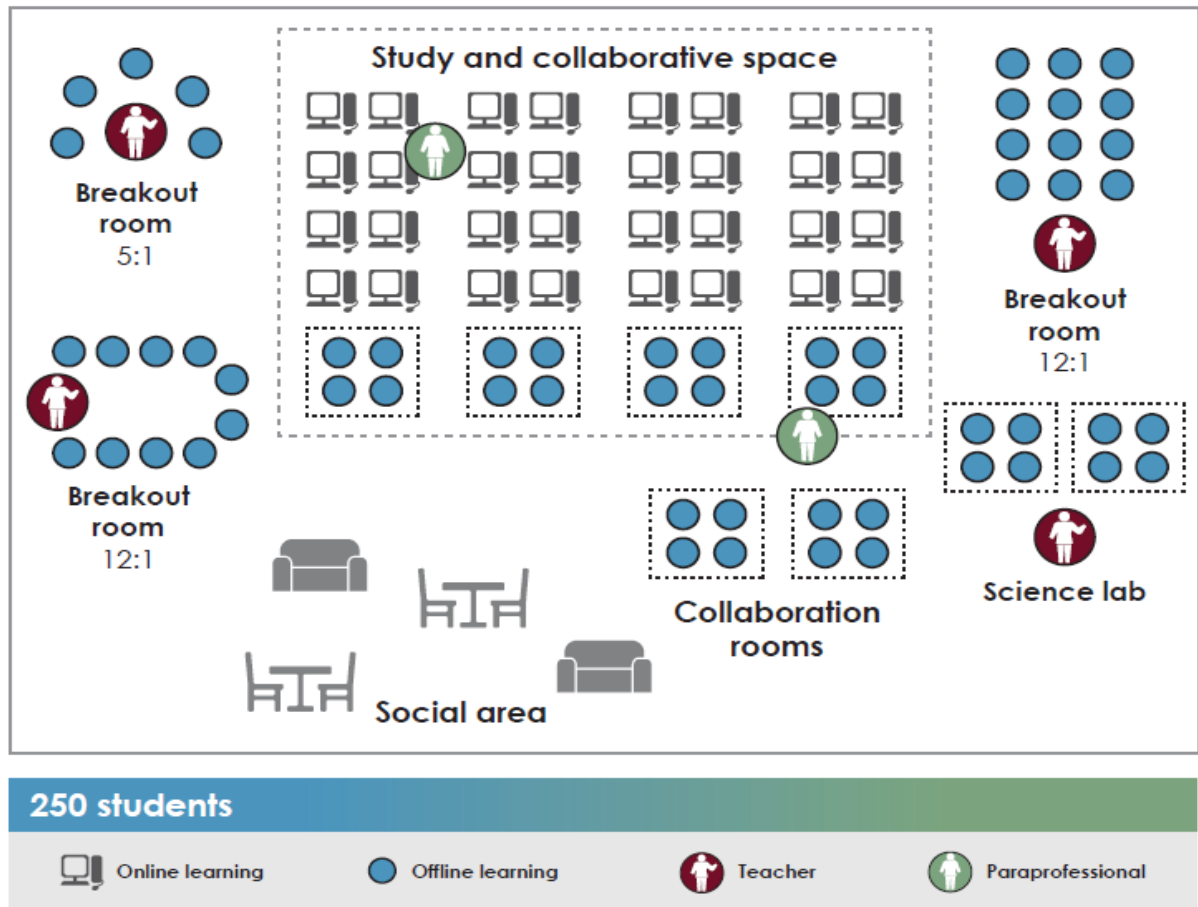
Breakout room
5:1

Study and collaborative space

Breakout room
12:1

Breakout room
12:1

Science lab

Collaboration rooms

Social area

250 students

Online learning
Offline learning
Teacher
Paraprofessional